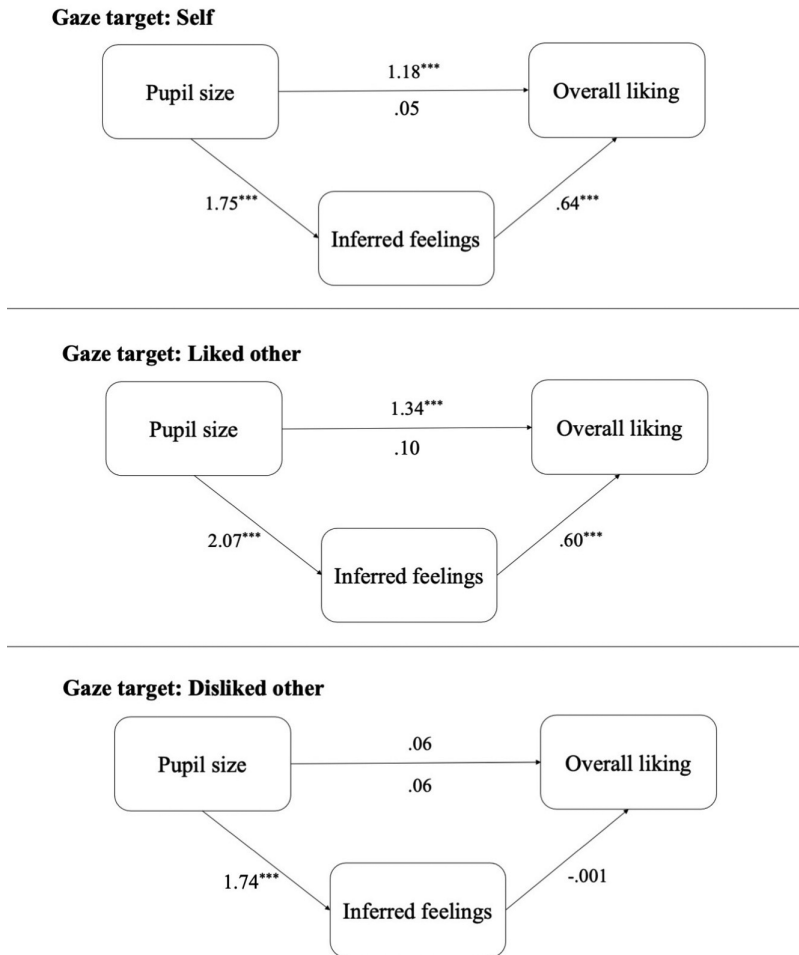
**Gaze target: Self**

Pupil size

$1.18^{***}$

.05

Overall liking

$1.75^{***}$

Inferred feelings

$.64^{***}$

**Gaze target: Liked other**

Pupil size

$1.34^{***}$

.10

Overall liking

$2.07^{***}$

Inferred feelings

$.60^{***}$

**Gaze target: Disliked other**

Pupil size

.06

.06

Overall liking

$1.74^{***}$

Inferred feelings

-.001